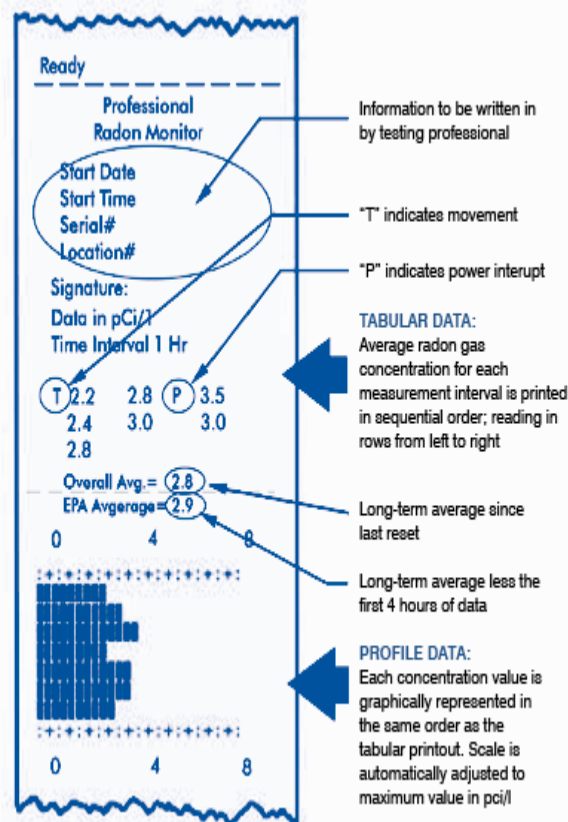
Ready

Professional Radon Monitor

Start Date
Start Time
Serial#
Location#

Signature:
Data in pCi/l
Time Interval 1 Hr

T 2.2 2.8 P 3.5
2.4 3.0 3.0
2.8

Overall Avg.= 2.8
EPA Avgerage= 2.9

0 4 8

0 4 8

Information to be written in by testing professional

"T" indicates movement

"P" indicates power interupt

TABULAR DATA:
Average radon gas concentration for each measurement interval is printed in sequential order; reading in rows from left to right

Long-term average since last reset

Long-term average less the first 4 hours of data

PROFILE DATA:
Each concentration value is graphically represented in the same order as the tabular printout. Scale is automatically adjusted to maximum value in pci/l